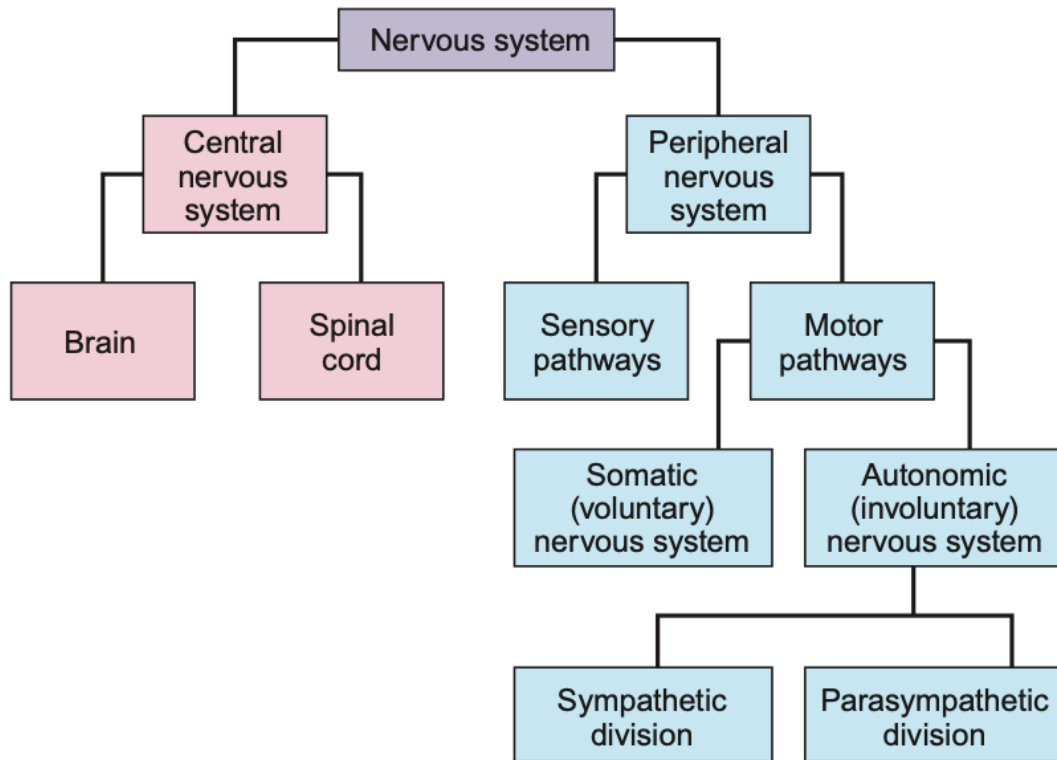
Nervous system

Central nervous system

Peripheral nervous system

Brain

Spinal cord

Sensory pathways

Motor pathways

Somatic (voluntary) nervous system

Autonomic (involuntary) nervous system

Sympathetic division

Parasympathetic division